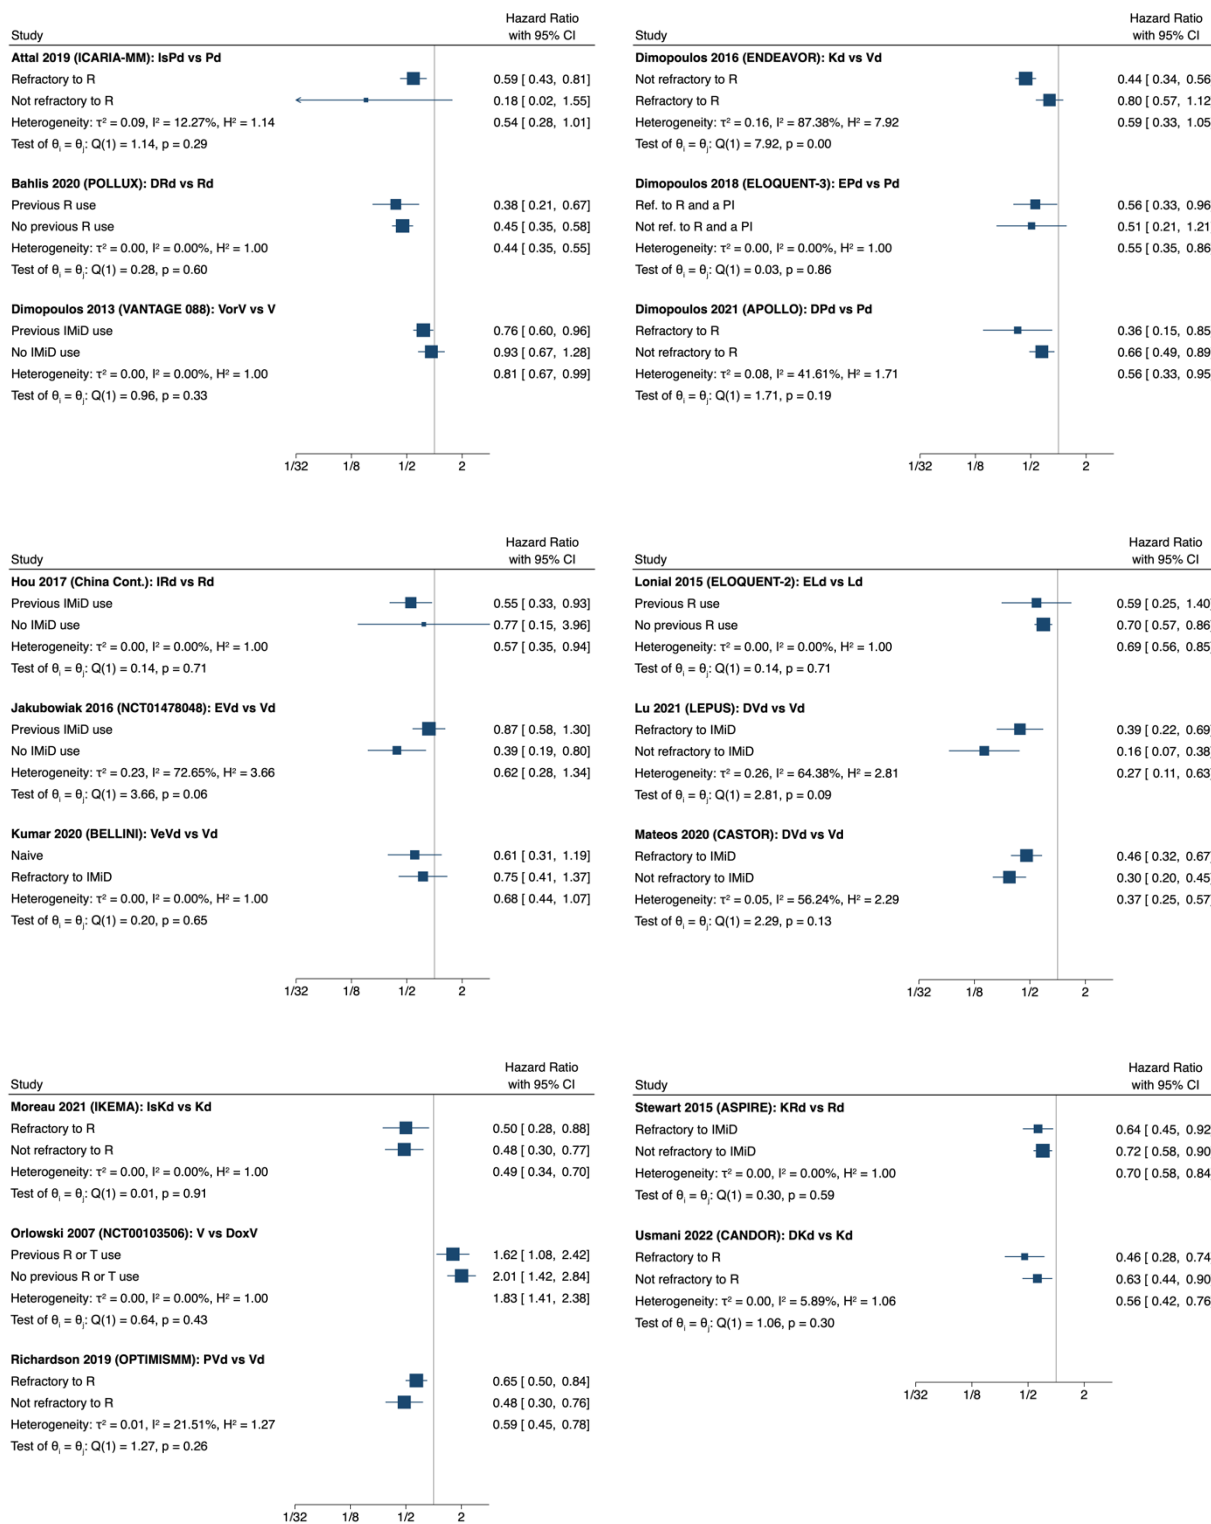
| Study | Hazard Ratio with 95% CI |
|---|---|
| **Attal 2019 (ICARIA-MM): IsPd vs Pd** | |
| Refractory to R | 0.59 [ 0.43, 0.81] |
| Not refractory to R | 0.18 [ 0.02, 1.55] |
| Heterogeneity: $\tau^2$ = 0.09, $I^2$ = 12.27%, $H^2$ = 1.14 | 0.54 [ 0.28, 1.01] |
| Test of $\theta_i = \theta_j$: Q(1) = 1.14, p = 0.29 | |
| **Bahlis 2020 (POLLUX): DRd vs Rd** | |
| Previous R use | 0.38 [ 0.21, 0.67] |
| No previous R use | 0.45 [ 0.35, 0.58] |
| Heterogeneity: $\tau^2$ = 0.00, $I^2$ = 0.00%, $H^2$ = 1.00 | 0.44 [ 0.35, 0.55] |
| Test of $\theta_i = \theta_j$: Q(1) = 0.28, p = 0.60 | |
| **Dimopoulos 2013 (VANTAGE 088): VorV vs V** | |
| Previous IMiD use | 0.76 [ 0.60, 0.96] |
| No IMiD use | 0.93 [ 0.67, 1.28] |
| Heterogeneity: $\tau^2$ = 0.00, $I^2$ = 0.00%, $H^2$ = 1.00 | 0.81 [ 0.67, 0.99] |
| Test of $\theta_i = \theta_j$: Q(1) = 0.96, p = 0.33 | |

1/32 1/8 1/2 2

| Study | Hazard Ratio with 95% CI |
|---|---|
| **Dimopoulos 2016 (ENDEAVOR): Kd vs Vd** | |
| Not refractory to R | 0.44 [ 0.34, 0.56 |
| Refractory to R | 0.80 [ 0.57, 1.12 |
| Heterogeneity: $\tau^2$ = 0.16, $I^2$ = 87.38%, $H^2$ = 7.92 | 0.59 [ 0.33, 1.05 |
| Test of $\theta_i = \theta_j$: Q(1) = 7.92, p = 0.00 | |
| **Dimopoulos 2018 (ELOQUENT-3): EPd vs Pd** | |
| Ref. to R and a PI | 0.56 [ 0.33, 0.96 |
| Not ref. to R and a PI | 0.51 [ 0.21, 1.21 |
| Heterogeneity: $\tau^2$ = 0.00, $I^2$ = 0.00%, $H^2$ = 1.00 | 0.55 [ 0.35, 0.86 |
| Test of $\theta_i = \theta_j$: Q(1) = 0.03, p = 0.86 | |
| **Dimopoulos 2021 (APOLLO): DPd vs Pd** | |
| Refractory to R | 0.36 [ 0.15, 0.85 |
| Not refractory to R | 0.66 [ 0.49, 0.89 |
| Heterogeneity: $\tau^2$ = 0.08, $I^2$ = 41.61%, $H^2$ = 1.71 | 0.56 [ 0.33, 0.95 |
| Test of $\theta_i = \theta_j$: Q(1) = 1.71, p = 0.19 | |

1/32 1/8 1/2 2

| Study | Hazard Ratio with 95% CI |
|---|---|
| **Hou 2017 (China Cont.): IRd vs Rd** | |
| Previous IMiD use | 0.55 [ 0.33, 0.93] |
| No IMiD use | 0.77 [ 0.15, 3.96] |
| Heterogeneity: $\tau^2$ = 0.00, $I^2$ = 0.00%, $H^2$ = 1.00 | 0.57 [ 0.35, 0.94] |
| Test of $\theta_i = \theta_j$: Q(1) = 0.14, p = 0.71 | |
| **Jakubowiak 2016 (NCT01478048): EVd vs Vd** | |
| Previous IMiD use | 0.87 [ 0.58, 1.30] |
| No IMiD use | 0.39 [ 0.19, 0.80] |
| Heterogeneity: $\tau^2$ = 0.23, $I^2$ = 72.65%, $H^2$ = 3.66 | 0.62 [ 0.28, 1.34] |
| Test of $\theta_i = \theta_j$: Q(1) = 3.66, p = 0.06 | |
| **Kumar 2020 (BELLINI): VeVd vs Vd** | |
| Naive | 0.61 [ 0.31, 1.19] |
| Refractory to IMiD | 0.75 [ 0.41, 1.37] |
| Heterogeneity: $\tau^2$ = 0.00, $I^2$ = 0.00%, $H^2$ = 1.00 | 0.68 [ 0.44, 1.07] |
| Test of $\theta_i = \theta_j$: Q(1) = 0.20, p = 0.65 | |

1/32 1/8 1/2 2

| Study | Hazard Ratio with 95% CI |
|---|---|
| **Lonial 2015 (ELOQUENT-2): ELd vs Ld** | |
| Previous R use | 0.59 [ 0.25, 1.40 |
| No previous R use | 0.70 [ 0.57, 0.86 |
| Heterogeneity: $\tau^2$ = 0.00, $I^2$ = 0.00%, $H^2$ = 1.00 | 0.69 [ 0.56, 0.85 |
| Test of $\theta_i = \theta_j$: Q(1) = 0.14, p = 0.71 | |
| **Lu 2021 (LEPUS): DVd vs Vd** | |
| Refractory to IMiD | 0.39 [ 0.22, 0.69 |
| Not refractory to IMiD | 0.16 [ 0.07, 0.38 |
| Heterogeneity: $\tau^2$ = 0.26, $I^2$ = 64.38%, $H^2$ = 2.81 | 0.27 [ 0.11, 0.63 |
| Test of $\theta_i = \theta_j$: Q(1) = 2.81, p = 0.09 | |
| **Mateos 2020 (CASTOR): DVd vs Vd** | |
| Refractory to IMiD | 0.46 [ 0.32, 0.67 |
| Not refractory to IMiD | 0.30 [ 0.20, 0.45 |
| Heterogeneity: $\tau^2$ = 0.05, $I^2$ = 56.24%, $H^2$ = 2.29 | 0.37 [ 0.25, 0.57 |
| Test of $\theta_i = \theta_j$: Q(1) = 2.29, p = 0.13 | |

1/32 1/8 1/2 2

| Study | Hazard Ratio with 95% CI |
|---|---|
| **Moreau 2021 (IKEMA): IsKd vs Kd** | |
| Refractory to R | 0.50 [ 0.28, 0.88] |
| Not refractory to R | 0.48 [ 0.30, 0.77] |
| Heterogeneity: $\tau^2$ = 0.00, $I^2$ = 0.00%, $H^2$ = 1.00 | 0.49 [ 0.34, 0.70] |
| Test of $\theta_i = \theta_j$: Q(1) = 0.01, p = 0.91 | |
| **Orlowski 2007 (NCT00103506): V vs DoxV** | |
| Previous R or T use | 1.62 [ 1.08, 2.42] |
| No previous R or T use | 2.01 [ 1.42, 2.84] |
| Heterogeneity: $\tau^2$ = 0.00, $I^2$ = 0.00%, $H^2$ = 1.00 | 1.83 [ 1.41, 2.38] |
| Test of $\theta_i = \theta_j$: Q(1) = 0.64, p = 0.43 | |
| **Richardson 2019 (OPTIMISMM): PVd vs Vd** | |
| Refractory to R | 0.65 [ 0.50, 0.84] |
| Not refractory to R | 0.48 [ 0.30, 0.76] |
| Heterogeneity: $\tau^2$ = 0.01, $I^2$ = 21.51%, $H^2$ = 1.27 | 0.59 [ 0.45, 0.78] |
| Test of $\theta_i = \theta_j$: Q(1) = 1.27, p = 0.26 | |

1/32 1/8 1/2 2

| Study | Hazard Ratio with 95% CI |
|---|---|
| **Stewart 2015 (ASPIRE): KRd vs Rd** | |
| Refractory to IMiD | 0.64 [ 0.45, 0.92 |
| Not refractory to IMiD | 0.72 [ 0.58, 0.90 |
| Heterogeneity: $\tau^2$ = 0.00, $I^2$ = 0.00%, $H^2$ = 1.00 | 0.70 [ 0.58, 0.84 |
| Test of $\theta_i = \theta_j$: Q(1) = 0.30, p = 0.59 | |
| **Usmani 2022 (CANDOR): DKd vs Kd** | |
| Refractory to R | 0.46 [ 0.28, 0.74 |
| Not refractory to R | 0.63 [ 0.44, 0.90 |
| Heterogeneity: $\tau^2$ = 0.00, $I^2$ = 5.89%, $H^2$ = 1.06 | 0.56 [ 0.42, 0.76 |
| Test of $\theta_i = \theta_j$: Q(1) = 1.06, p = 0.30 | |

1/32 1/8 1/2 2